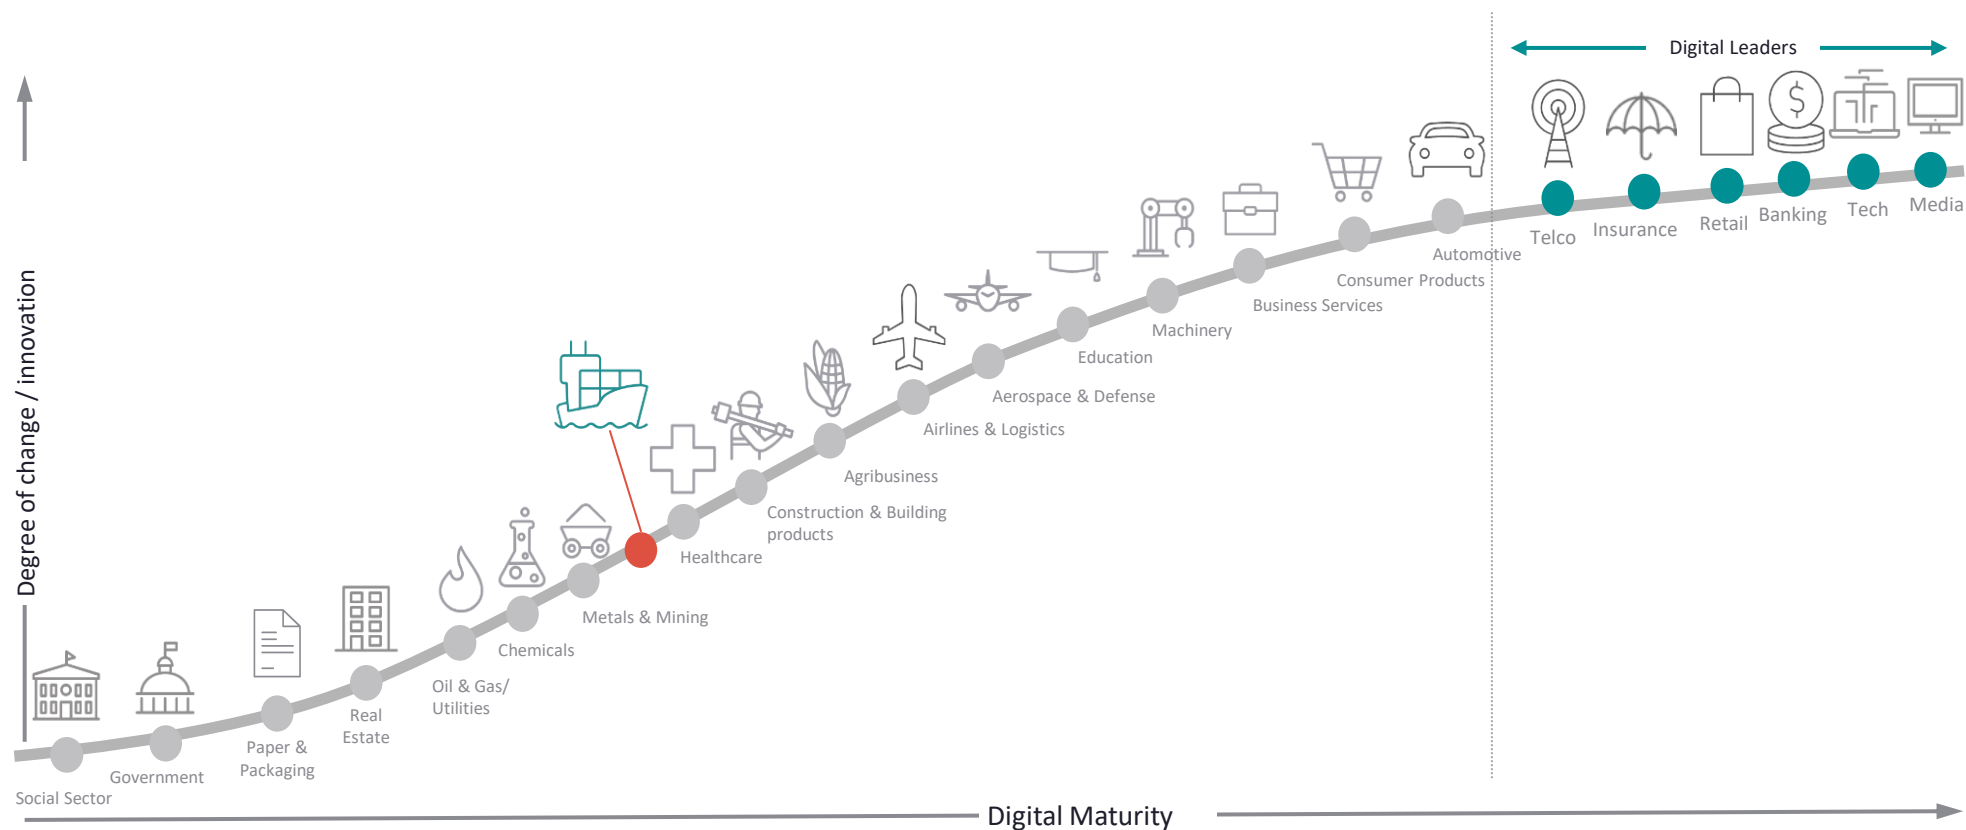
Digital Leaders

Degree of change / innovation

Telco
Insurance
Retail
Banking
Tech
Media

Automotive
Consumer Products
Business Services
Machinery
Education
Aerospace & Defense
Airlines & Logistics
Agribusiness
Construction & Building products
Healthcare
Metals & Mining
Chemicals
Oil & Gas/ Utilities
Real Estate
Paper & Packaging
Government
Social Sector

Digital Maturity